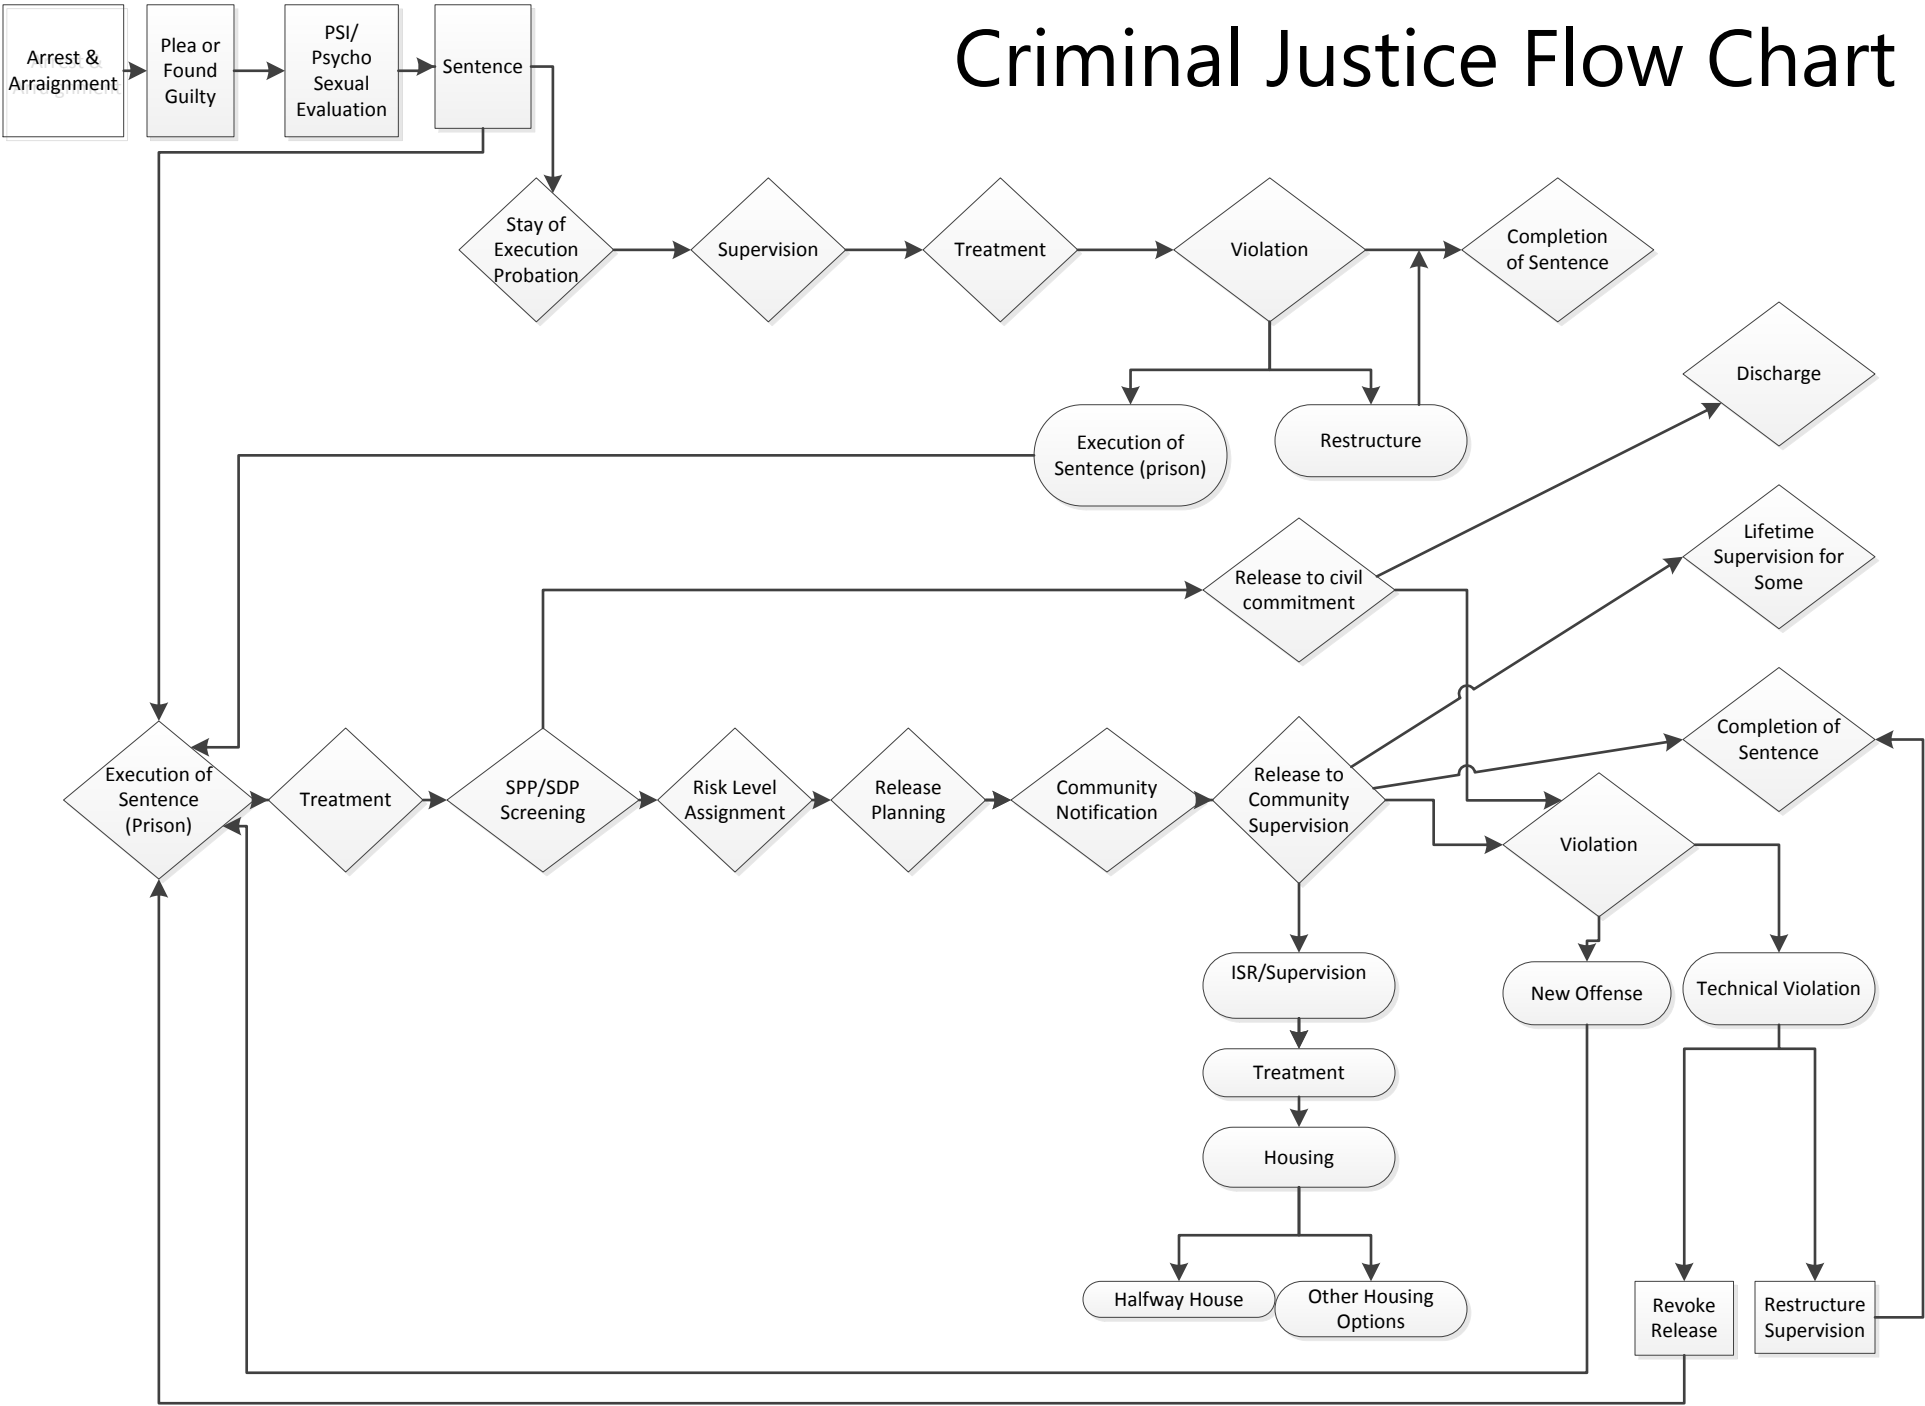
Criminal Justice Flow Chart

Arrest & Arraignment

Plea or Found Guilty

PSI/ Psycho Sexual Evaluation

Sentence

Stay of Execution Probation

Supervision

Treatment

Violation

Completion of Sentence

Execution of Sentence (prison)

Restructure

Discharge

Release to civil commitment

Lifetime Supervision for Some

Completion of Sentence

Execution of Sentence (Prison)

Treatment

SPP/SDP Screening

Risk Level Assignment

Release Planning

Community Notification

Release to Community Supervision

Violation

ISR/Supervision

Treatment

Housing

Halfway House

Other Housing Options

New Offense

Technical Violation

Revoke Release

Restructure Supervision